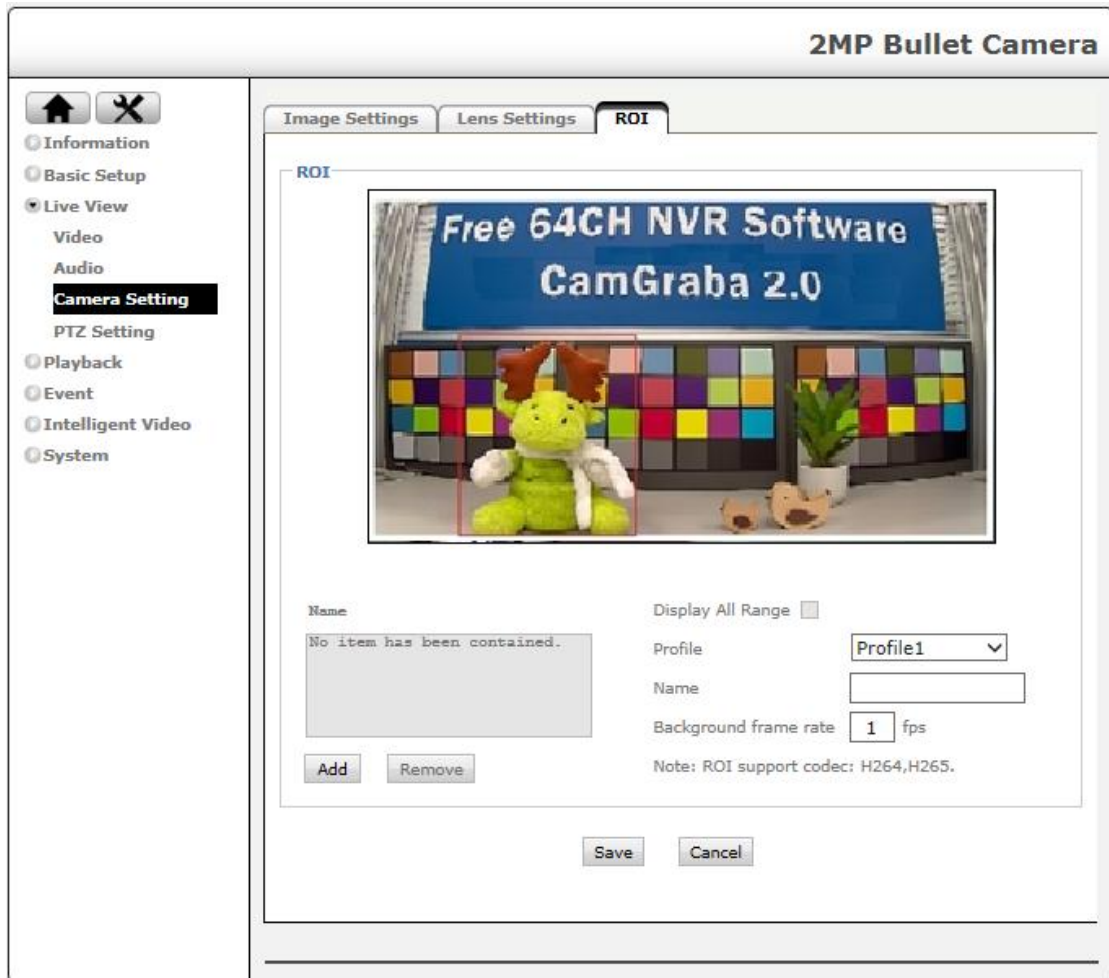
2MP Bullet Camera

Information
Basic Setup
Live View
Video
Audio
Camera Setting
PTZ Setting
Playback
Event
Intelligent Video
System

Image Settings
Lens Settings
ROI

ROI

Free 64CH NVR Software
CamGraba 2.0

Name
No item has been contained.
Add
Remove

Display All Range
Profile
Profile1
Name
Background frame rate
1
fps
Note: ROI support codec: H264,H265.

Save
Cancel